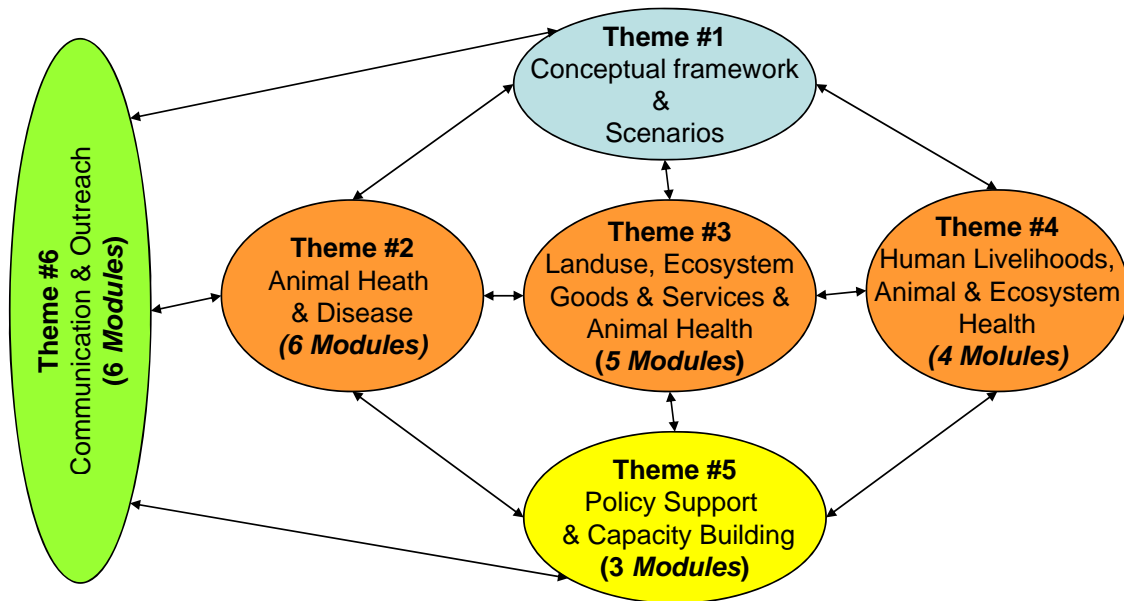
Theme #1
Conceptual framework
&
Scenarios

Theme #6
Communication & Outreach
(6 Modules)

Theme #2
Animal Heath
& Disease
(6 Modules)

Theme #3
Landuse, Ecosystem
Goods & Services &
Animal Health
(5 Modules)

Theme #4
Human Livelihoods,
Animal & Ecosystem
Health
(4 Molules)

Theme #5
Policy Support
& Capacity Building
(3 Modules)